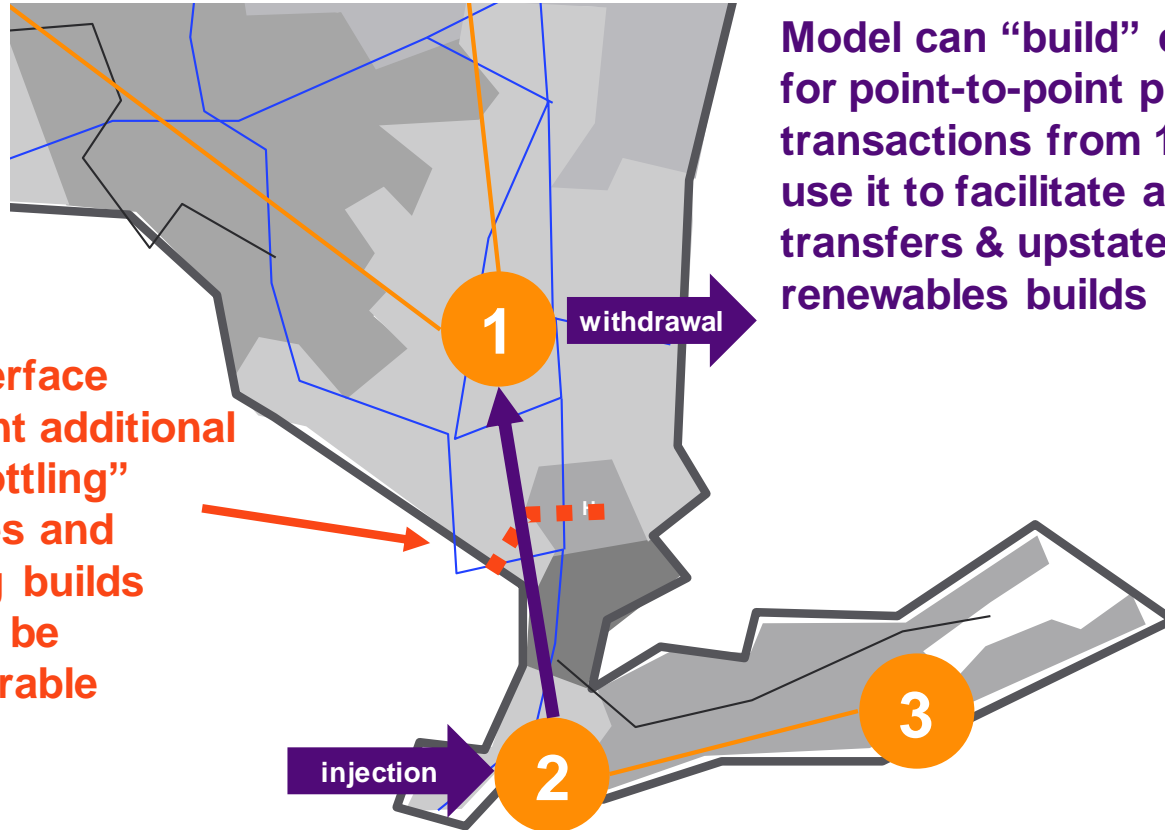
Model can “build” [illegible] for point-to-point p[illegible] transactions from 1 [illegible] use it to facilitate a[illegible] transfers & upstate renewables builds

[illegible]erface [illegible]nt additional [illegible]ottling” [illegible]s and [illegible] builds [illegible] be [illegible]rable

1

withdrawal

2

injection

3